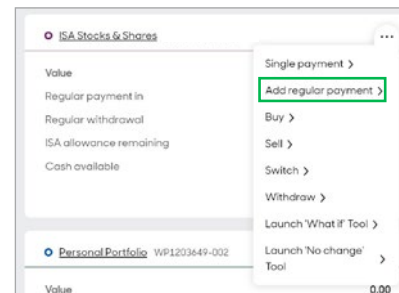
ISA Stocks & Shares

...

Value
Regular payment in
Regular withdrawal
ISA allowance remaining
Cash available

Single payment >
Add regular payment >
Buy >
Sell >
Switch >
Withdraw >
Launch 'What if' Tool >
Launch 'No change' Tool >

Personal Portfolio WP1203649-002

Value
0.00